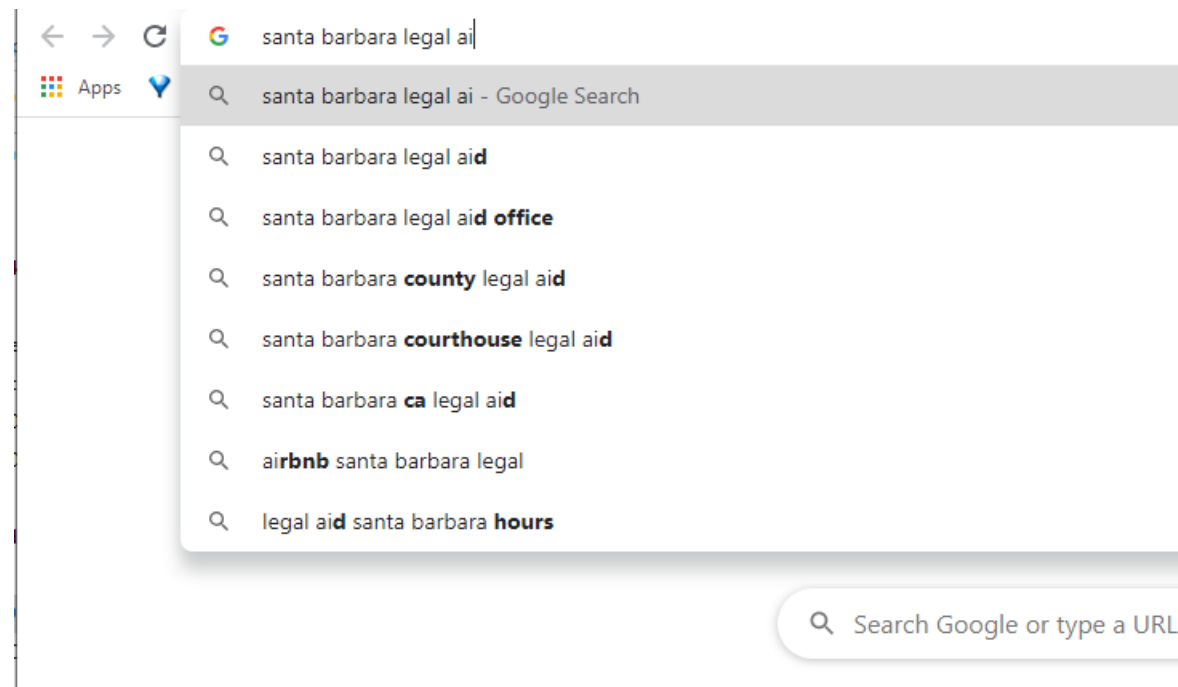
santa barbara legal ai

Apps

santa barbara legal ai - Google Search

santa barbara legal aid

santa barbara legal aid office

santa barbara county legal aid

santa barbara courthouse legal aid

santa barbara ca legal aid

airbnb santa barbara legal

legal aid santa barbara hours

Search Google or type a URL